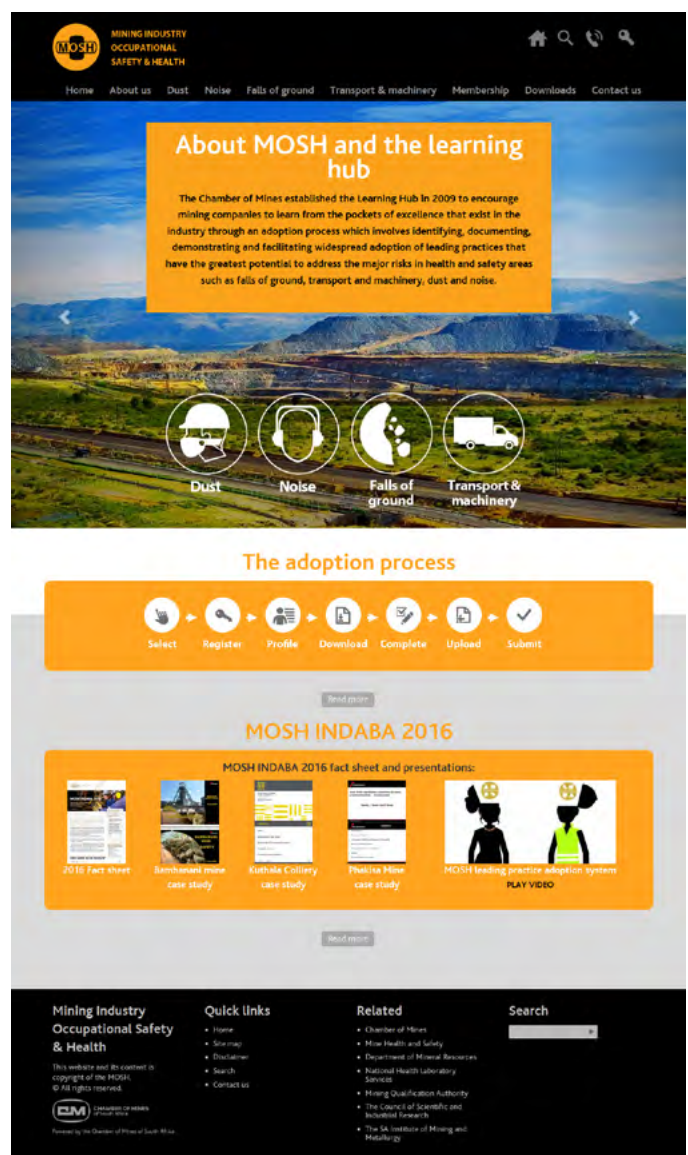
MOSH MINING INDUSTRY OCCUPATIONAL SAFETY & HEALTH

Home About us Dust Noise Falls of ground Transport & machinery Membership Downloads Contact us

About MOSH and the learning hub

The Chamber of Mines established the Learning Hub in 2009 to encourage mining companies to learn from the pockets of excellence that exist in the industry through an adoption process which involves identifying, documenting, demonstrating and facilitating widespread adoption of leading practices that have the greatest potential to address the major risks in health and safety areas such as falls of ground, transport and machinery, dust and noise.

Dust Noise Falls of ground Transport & machinery

The adoption process

Select Register Profile Download Complete Upload Submit

Read more

MOSH INDABA 2016

MOSH INDABA 2016 fact sheet and presentations:

2016 Fact sheet
Bambanani mine case study
Kuthala Colliery case study
Phakisa Mine case study
MOSH leading practice adoption system
PLAY VIDEO

Read more

Mining Industry Occupational Safety & Health

This website and its content is copyright of the MOSH. © All rights reserved.

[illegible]

Quick links
• Home
• Site map
• Disclaimer
• Search
• Contact us

Related
• Chamber of Mines
• Mine Health and Safety
• Department of Mineral Resources
• National Health Laboratory Services
• Mining Qualification Authority
• The Council of Scientific and Industrial Research
• The SA Institute of Mining and Metallurgy

Search